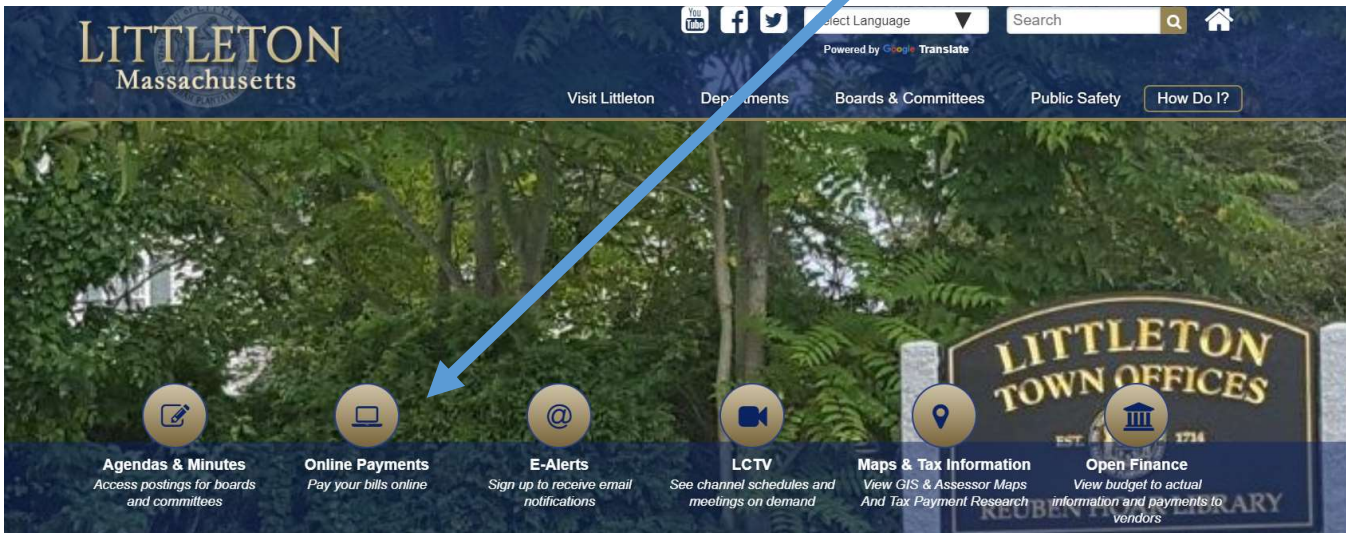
LITTLETON
Massachusetts

You Tube

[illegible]lect Language

Powered by Google Translate

Search

Visit Littleton
Dep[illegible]ments
Boards & Committees
Public Safety
How Do I?

LITTLETON
TOWN OFFICES
EST. 1714
REUBEN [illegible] LIBRARY

Agendas & Minutes
Access postings for boards and committees

Online Payments
Pay your bills online

E-Alerts
Sign up to receive email notifications

LCTV
See channel schedules and meetings on demand

Maps & Tax Information
View GIS & Assessor Maps And Tax Payment Research

Open Finance
View budget to actual information and payments to vendors